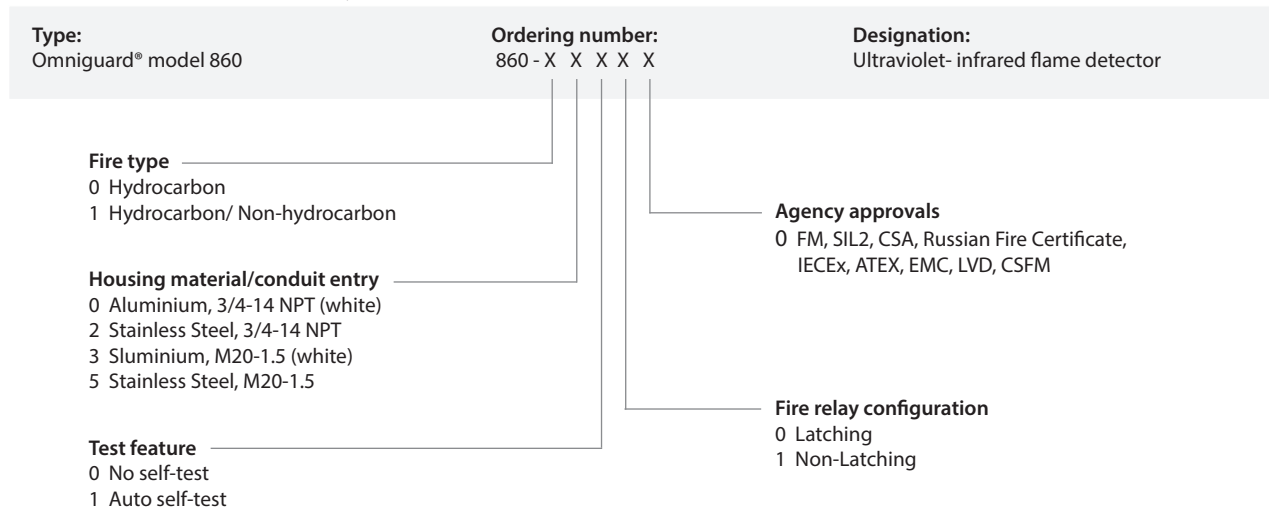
**Type:**
Omniguard® model 860

**Ordering number:**
860 - X X X X X

**Designation:**
Ultraviolet- infrared flame detector

**Fire type**
0 Hydrocarbon
1 Hydrocarbon/ Non-hydrocarbon

**Housing material/conduit entry**
0 Aluminium, 3/4-14 NPT (white)
2 Stainless Steel, 3/4-14 NPT
3 Sluminium, M20-1.5 (white)
5 Stainless Steel, M20-1.5

**Test feature**
0 No self-test
1 Auto self-test

**Agency approvals**
0 FM, SIL2, CSA, Russian Fire Certificate, IECEx, ATEX, EMC, LVD, CSFM

**Fire relay configuration**
0 Latching
1 Non-Latching